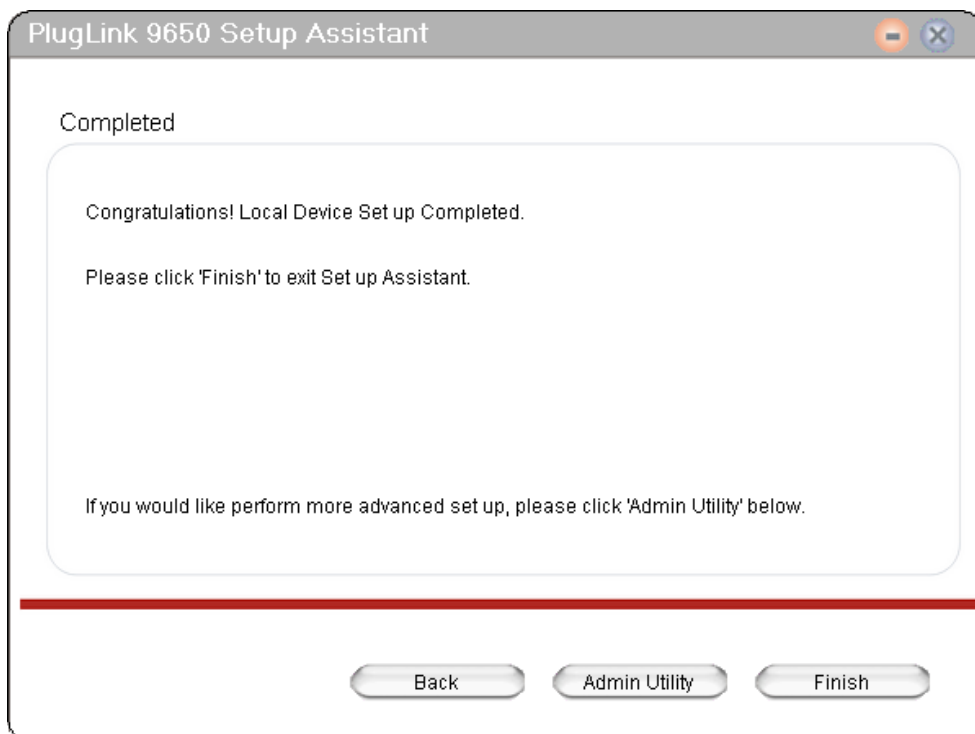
PlugLink 9650 Setup Assistant

Completed

Congratulations! Local Device Set up Completed.

Please click 'Finish' to exit Set up Assistant.

If you would like perform more advanced set up, please click 'Admin Utility' below.

Back

Admin Utility

Finish